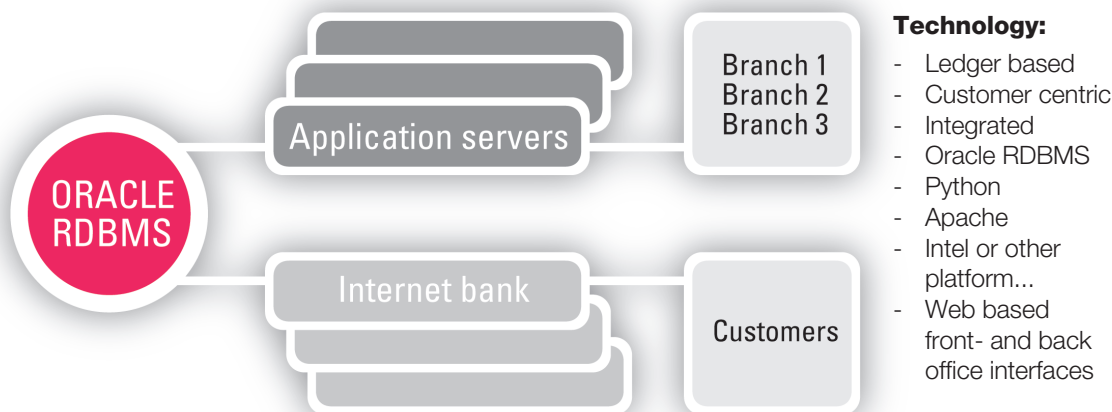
ORACLE RDBMS

Application servers

Branch 1
Branch 2
Branch 3

Internet bank

Customers

**Technology:**
- Ledger based
- Customer centric
- Integrated
- Oracle RDBMS
- Python
- Apache
- Intel or other platform...
- Web based front- and back office interfaces